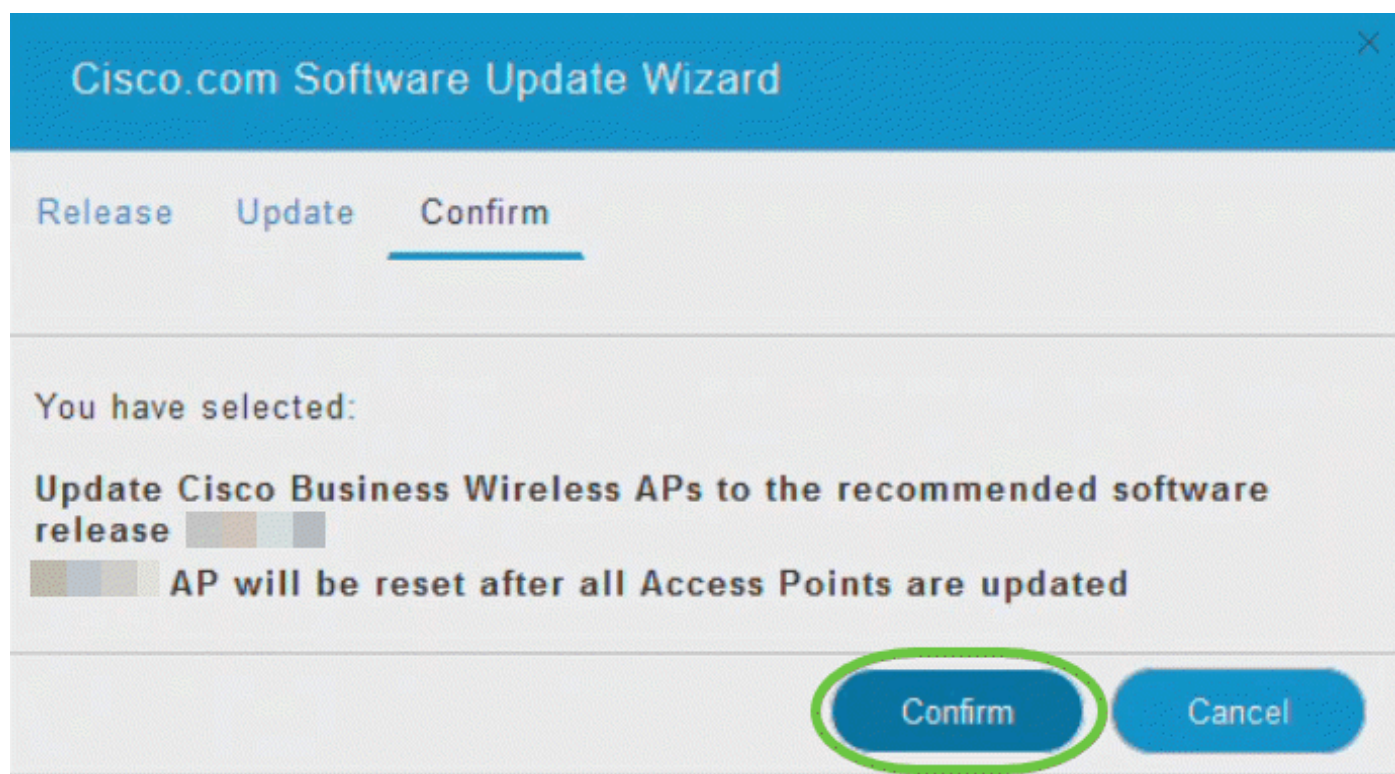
Cisco.com Software Update Wizard

Release Update Confirm

You have selected:

Update Cisco Business Wireless APs to the recommended software release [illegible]

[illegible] AP will be reset after all Access Points are updated

Confirm Cancel